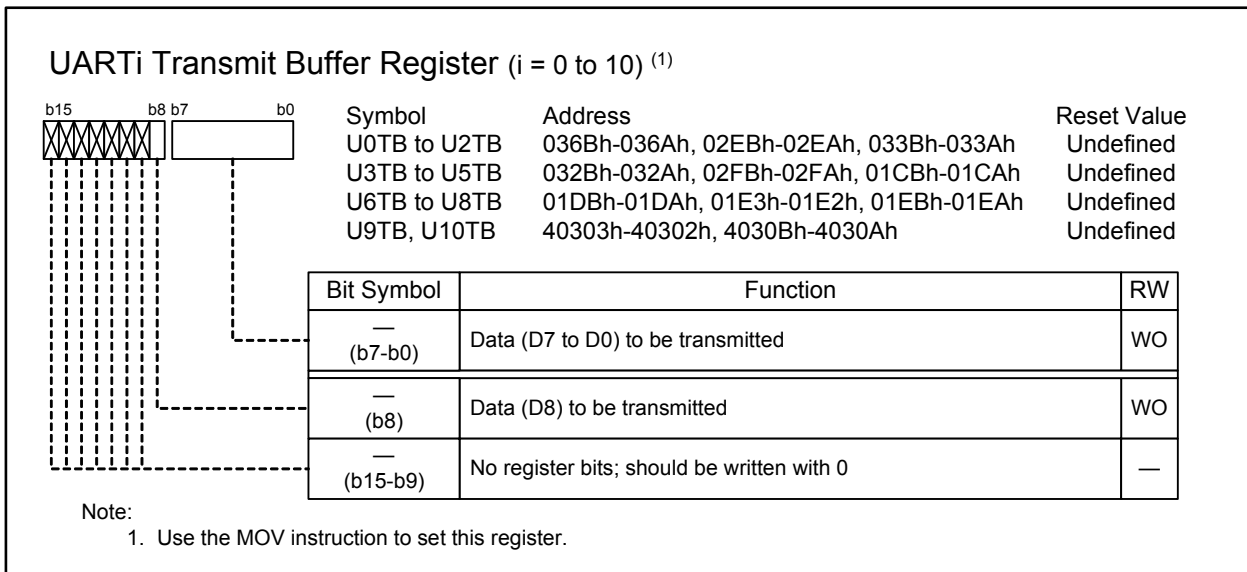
UARTi Transmit Buffer Register (i = 0 to 10) $^{(1)}$

b15 b8 b7 b0

| Symbol | Address | Reset Value |
|---|---|---|
| U0TB to U2TB | 036Bh-036Ah, 02EBh-02EAh, 033Bh-033Ah | Undefined |
| U3TB to U5TB | 032Bh-032Ah, 02FBh-02FAh, 01CBh-01CAh | Undefined |
| U6TB to U8TB | 01DBh-01DAh, 01E3h-01E2h, 01EBh-01EAh | Undefined |
| U9TB, U10TB | 40303h-40302h, 4030Bh-4030Ah | Undefined |

| Bit Symbol | Function | RW |
|---|---|---|
| — (b7-b0) | Data (D7 to D0) to be transmitted | WO |
| — (b8) | Data (D8) to be transmitted | WO |
| — (b15-b9) | No register bits; should be written with 0 | — |

Note:
1. Use the MOV instruction to set this register.